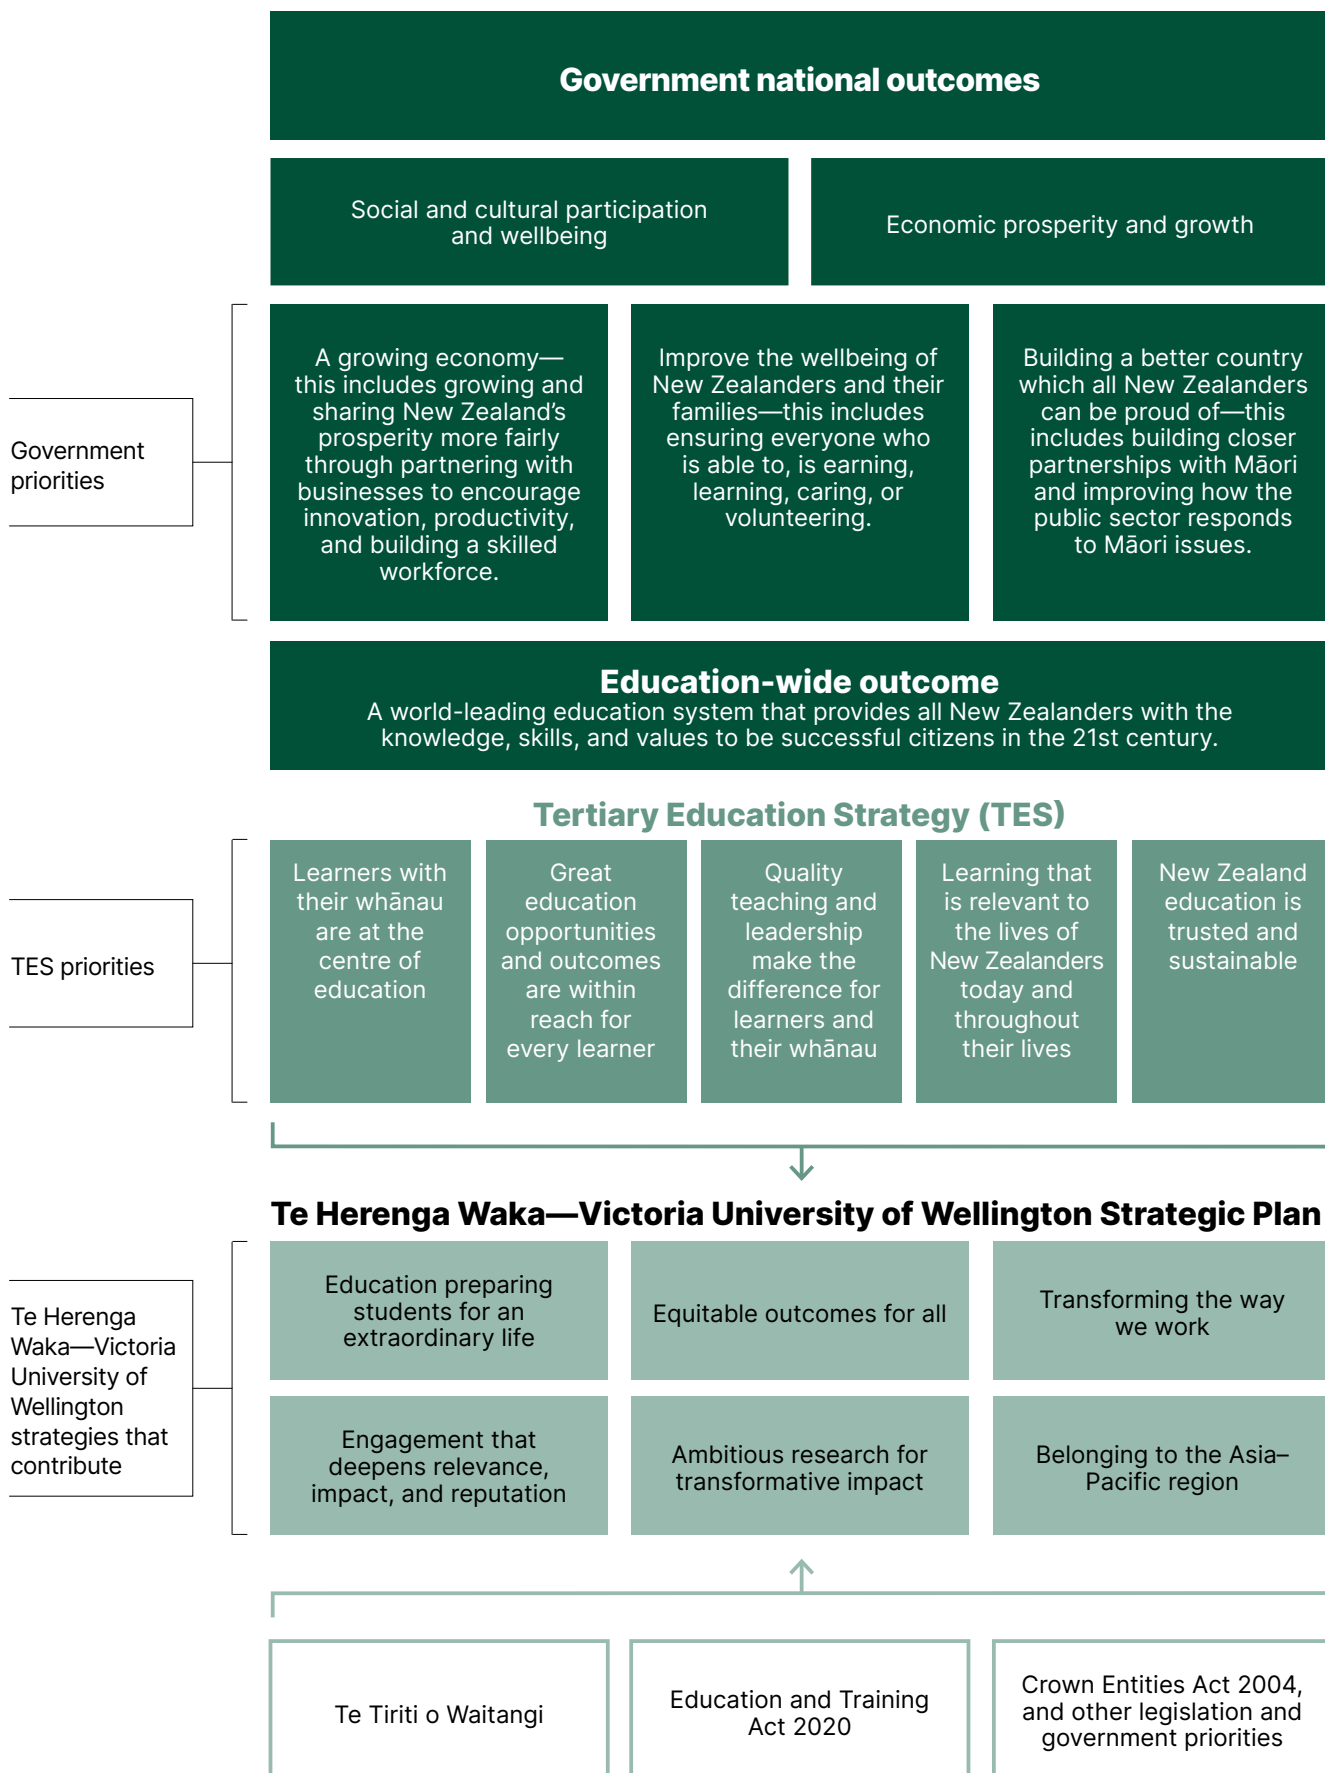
Government national outcomes

Social and cultural participation and wellbeing

Economic prosperity and growth

Government priorities

A growing economy—this includes growing and sharing New Zealand's prosperity more fairly through partnering with businesses to encourage innovation, productivity, and building a skilled workforce.

Improve the wellbeing of New Zealanders and their families—this includes ensuring everyone who is able to, is earning, learning, caring, or volunteering.

Building a better country which all New Zealanders can be proud of—this includes building closer partnerships with Māori and improving how the public sector responds to Māori issues.

Education-wide outcome
A world-leading education system that provides all New Zealanders with the knowledge, skills, and values to be successful citizens in the 21st century.

Tertiary Education Strategy (TES)

TES priorities

Learners with their whānau are at the centre of education

Great education opportunities and outcomes are within reach for every learner

Quality teaching and leadership make the difference for learners and their whānau

Learning that is relevant to the lives of New Zealanders today and throughout their lives

New Zealand education is trusted and sustainable

Te Herenga Waka—Victoria University of Wellington Strategic Plan

Te Herenga Waka—Victoria University of Wellington strategies that contribute

Education preparing students for an extraordinary life

Equitable outcomes for all

Transforming the way we work

Engagement that deepens relevance, impact, and reputation

Ambitious research for transformative impact

Belonging to the Asia–Pacific region

Te Tiriti o Waitangi

Education and Training Act 2020

Crown Entities Act 2004, and other legislation and government priorities